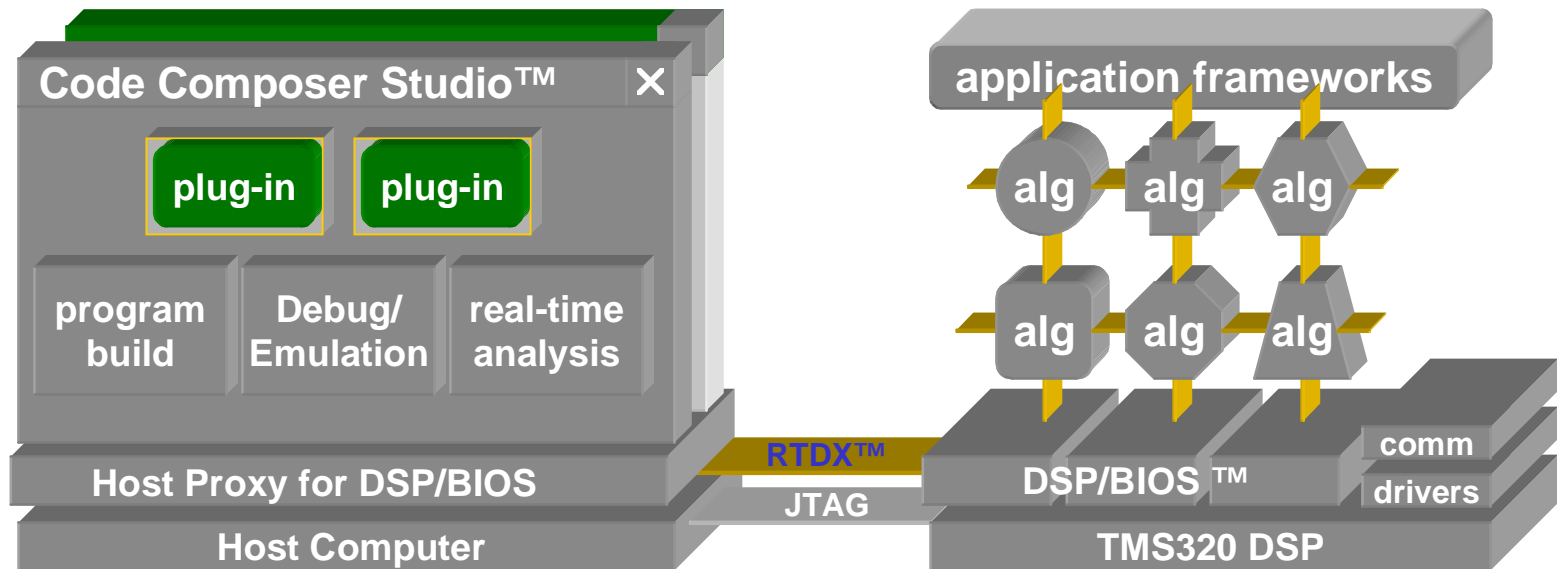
Code Composer Studio™ ✕

plug-in

plug-in

program build

Debug/ Emulation

real-time analysis

Host Proxy for DSP/BIOS

Host Computer

RTDX™

JTAG

application frameworks

alg

alg

alg

alg

alg

alg

DSP/BIOS ™

comm

drivers

TMS320 DSP